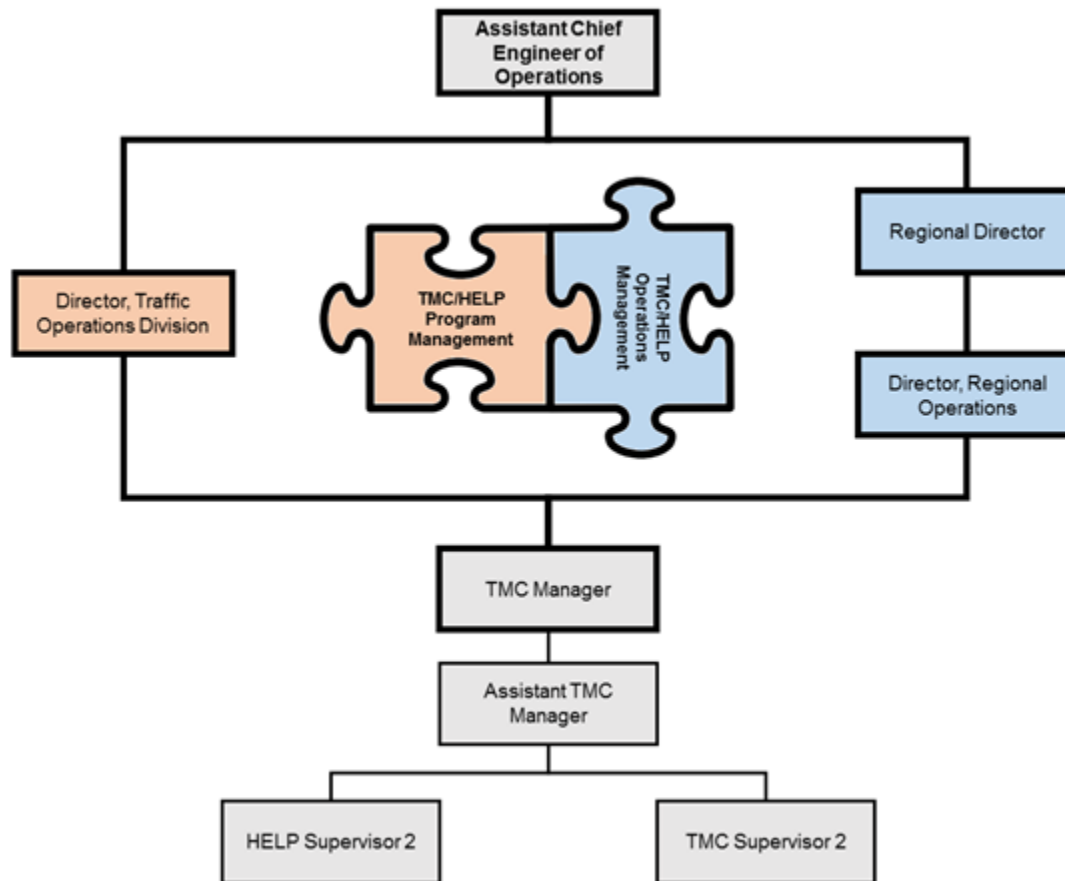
Assistant Chief Engineer of Operations

Director, Traffic Operations Division

TMC/HELP Program Management

TMC/HELP Operations Management

Regional Director

Director, Regional Operations

TMC Manager

Assistant TMC Manager

HELP Supervisor 2

TMC Supervisor 2